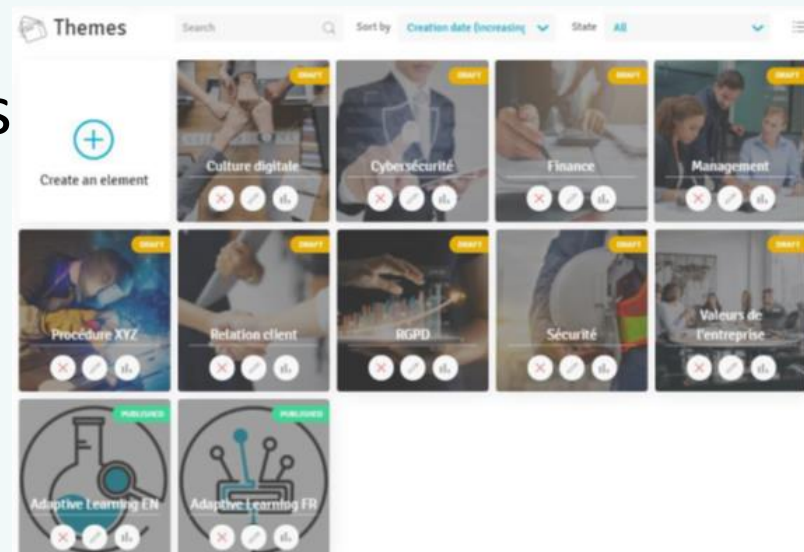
Themes

Search

Sort by Creation date (increasing

State All

s

Create an element

DRAFT
Culture digitale

DRAFT
Cybersécurité

DRAFT
Finance

DRAFT
Management

DRAFT
Procédure XYZ

DRAFT
Relation client

DRAFT
RGPD

DRAFT
Sécurité

DRAFT
Valeurs de l'entreprise

PUBLISHED
Adaptive Learning EN

PUBLISHED
Adaptive Learning FR